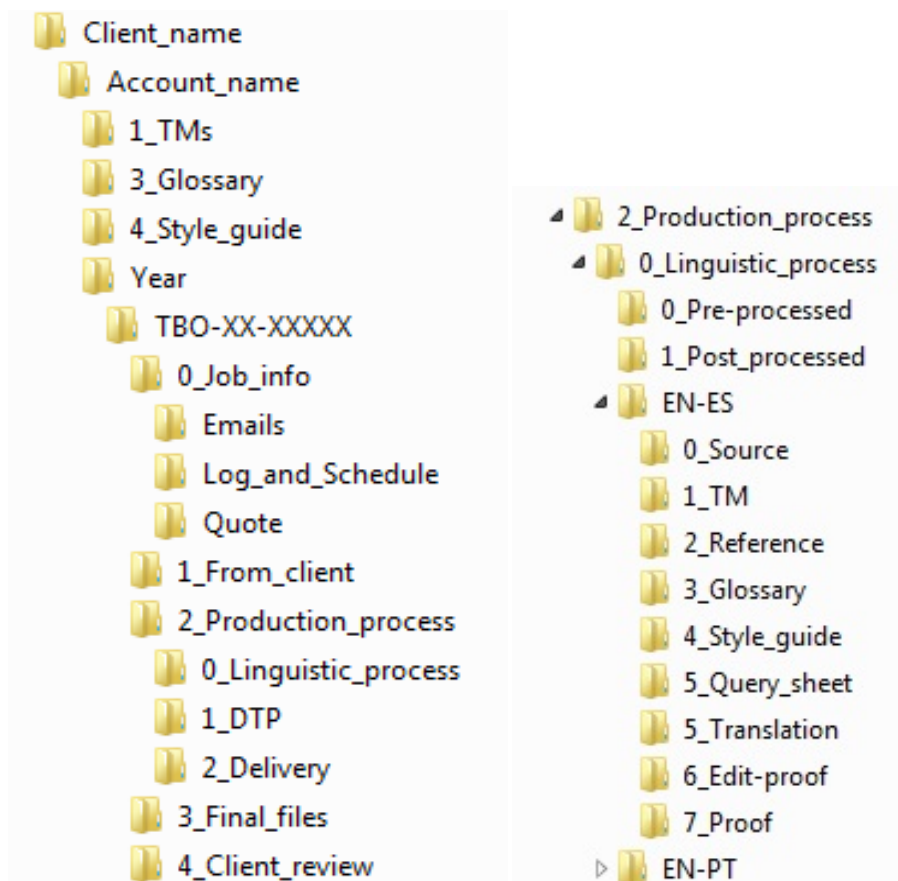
Client_name
Account_name
1_TMs
3_Glossary
4_Style_guide
Year
TBO-XX-XXXXX
0_Job_info
Emails
Log_and_Schedule
Quote
1_From_client
2_Production_process
0_Linguistic_process
1_DTP
2_Delivery
3_Final_files
4_Client_review

2_Production_process
0_Linguistic_process
0_Pre-processed
1_Post_processed
EN-ES
0_Source
1_TM
2_Reference
3_Glossary
4_Style_guide
5_Query_sheet
5_Translation
6_Edit-proof
7_Proof
EN-PT